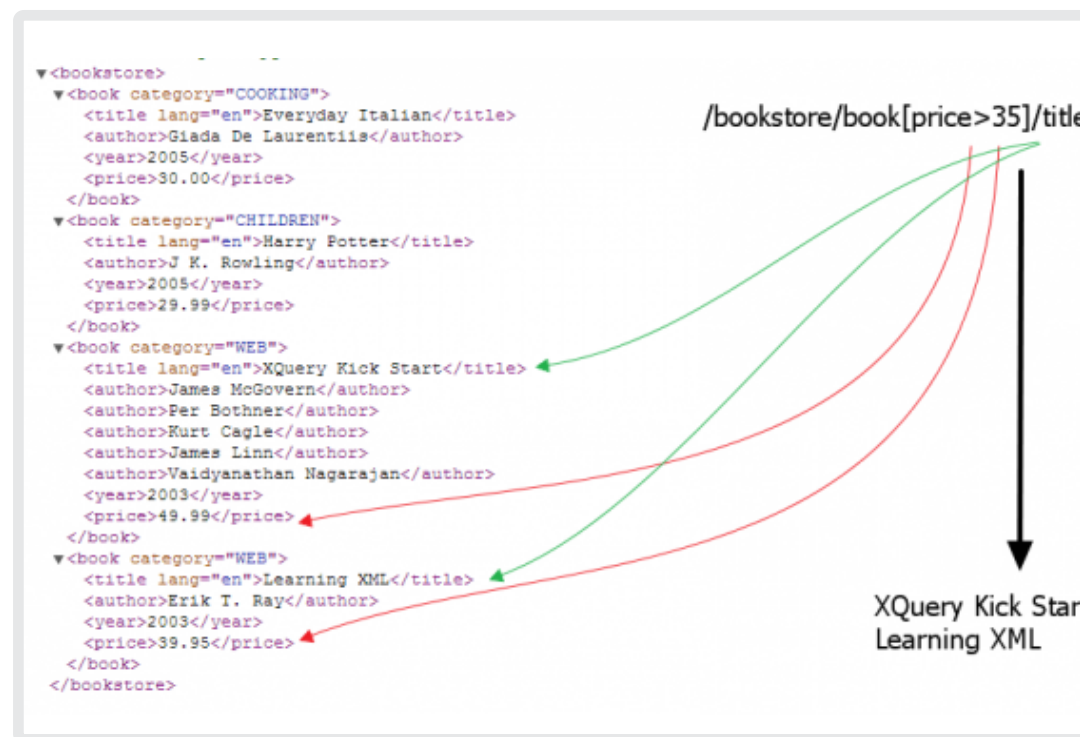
▼<bookstore>
▼<book category="COOKING">
<title lang="en">Everyday Italian</title>
<author>Giada De Laurentiis</author>
<year>2005</year>
<price>30.00</price>
</book>
▼<book category="CHILDREN">
<title lang="en">Harry Potter</title>
<author>J K. Rowling</author>
<year>2005</year>
<price>29.99</price>
</book>
▼<book category="WEB">
<title lang="en">XQuery Kick Start</title>
<author>James McGovern</author>
<author>Per Bothner</author>
<author>Kurt Cagle</author>
<author>James Linn</author>
<author>Vaidyanathan Nagarajan</author>
<year>2003</year>
<price>49.99</price>
</book>
▼<book category="WEB">
<title lang="en">Learning XML</title>
<author>Erik T. Ray</author>
<year>2003</year>
<price>39.95</price>
</book>
</bookstore>

/bookstore/book[price>35]/title

XQuery Kick Star
Learning XML